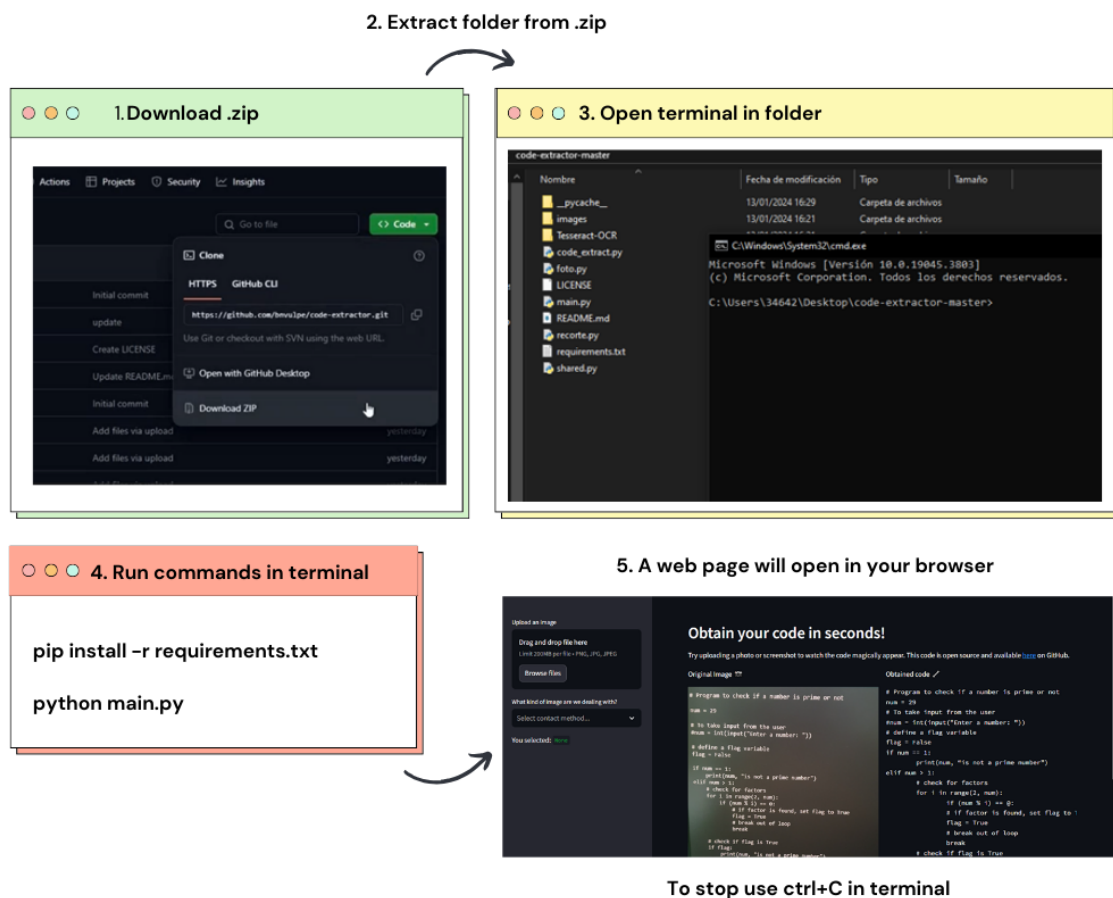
2. Extract folder from .zip

1.Download .zip

Actions Projects Security Insights

Go to file Code

Clone

HTTPS GitHub CLI

https://github.com/bnvulpe/code-extractor.git

Use Git or checkout with SVN using the web URL.

Open with GitHub Desktop

Download ZIP

Initial commit

update

Create LICENSE

Update README.md

Initial commit

Add files via upload yesterday

Add files via upload yesterday

3. Open terminal in folder

code-extractor-master

| Nombre | Fecha de modificación | Tipo | Tamaño |
|---|---|---|---|
| __pycache__ | 13/01/2024 16:29 | Carpeta de archivos | |
| images | 13/01/2024 16:21 | Carpeta de archivos | |
| Tesseract-OCR | | | |
| code_extract.py | | | |
| foto.py | | | |
| LICENSE | | | |
| main.py | | | |
| README.md | | | |
| recorte.py | | | |
| requirements.txt | | | |
| shared.py | | | |

C:\Windows\System32\cmd.exe

Microsoft Windows [Versión 10.0.19045.3803]
(c) Microsoft Corporation. Todos los derechos reservados.

C:\Users\34642\Desktop\code-extractor-master>

4. Run commands in terminal

pip install -r requirements.txt

python main.py

5. A web page will open in your browser

Upload an image

Drag and drop file here

Limit 200MB per file • PNG, JPG, JPEG

Browse files

What kind of image are we dealing with?

Select contact method...

You selected: None

Obtain your code in seconds!

Try uploading a photo or screenshot to watch the code magically appear. This code is open source and available here on GitHub.

Original Image

Obtained code

# Program to check if a number is prime or not
num = 29
# To take input from the user
#num = int(input("Enter a number: "))
# define a flag variable
flag = False
if num == 1:
print(num, "is not a prime number")
elif num > 1:
# check for factors
for i in range(2, num):
if (num % i) == 0:
# if factor is found, set flag to
flag = True
# break out of loop
break
# check if flag is True

To stop use ctrl+C in terminal